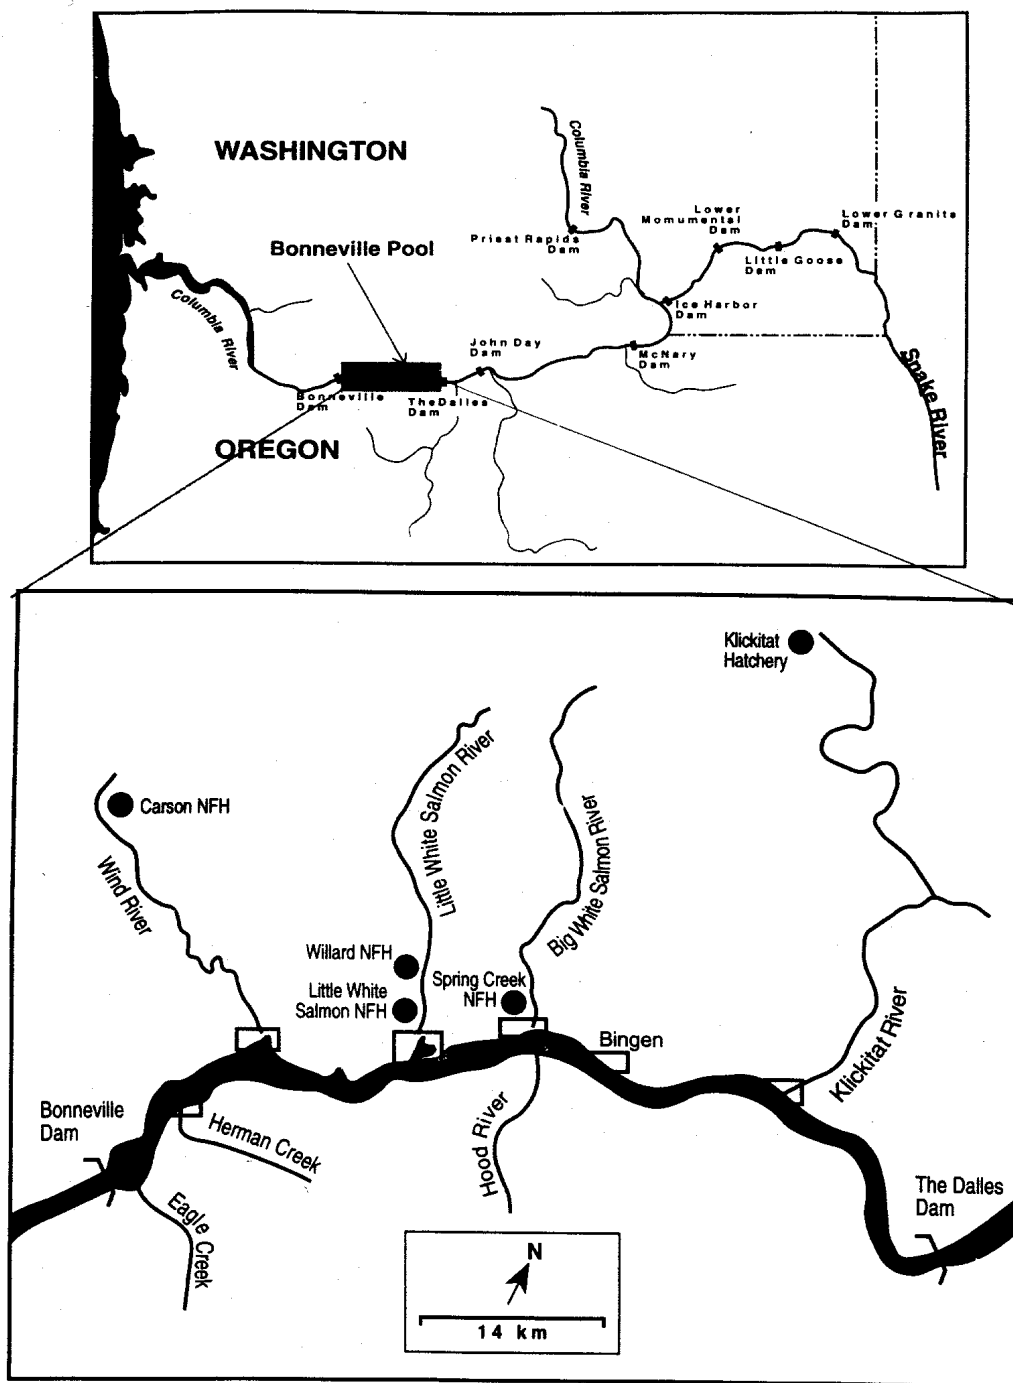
WASHINGTON

Columbia River

Lower Momumental Dam

Lower Granite Dam

Priest Rapids Dam

Bonneville Pool

Little Goose Dam

Columbia River

Ice Harbor Dam

John Day Dam

McNary Dam

Bonneville Dam

TheDalles Dam

Snake River

OREGON

Klickitat Hatchery

Little White Salmon River

Big White Salmon River

Carson NFH

Wind River

Willard NFH

Little White Salmon NFH

Spring Creek NFH

Bingen

Klickitat River

Bonneville Dam

Herman Creek

Hood River

Eagle Creek

The Dalles Dam

N

14 km